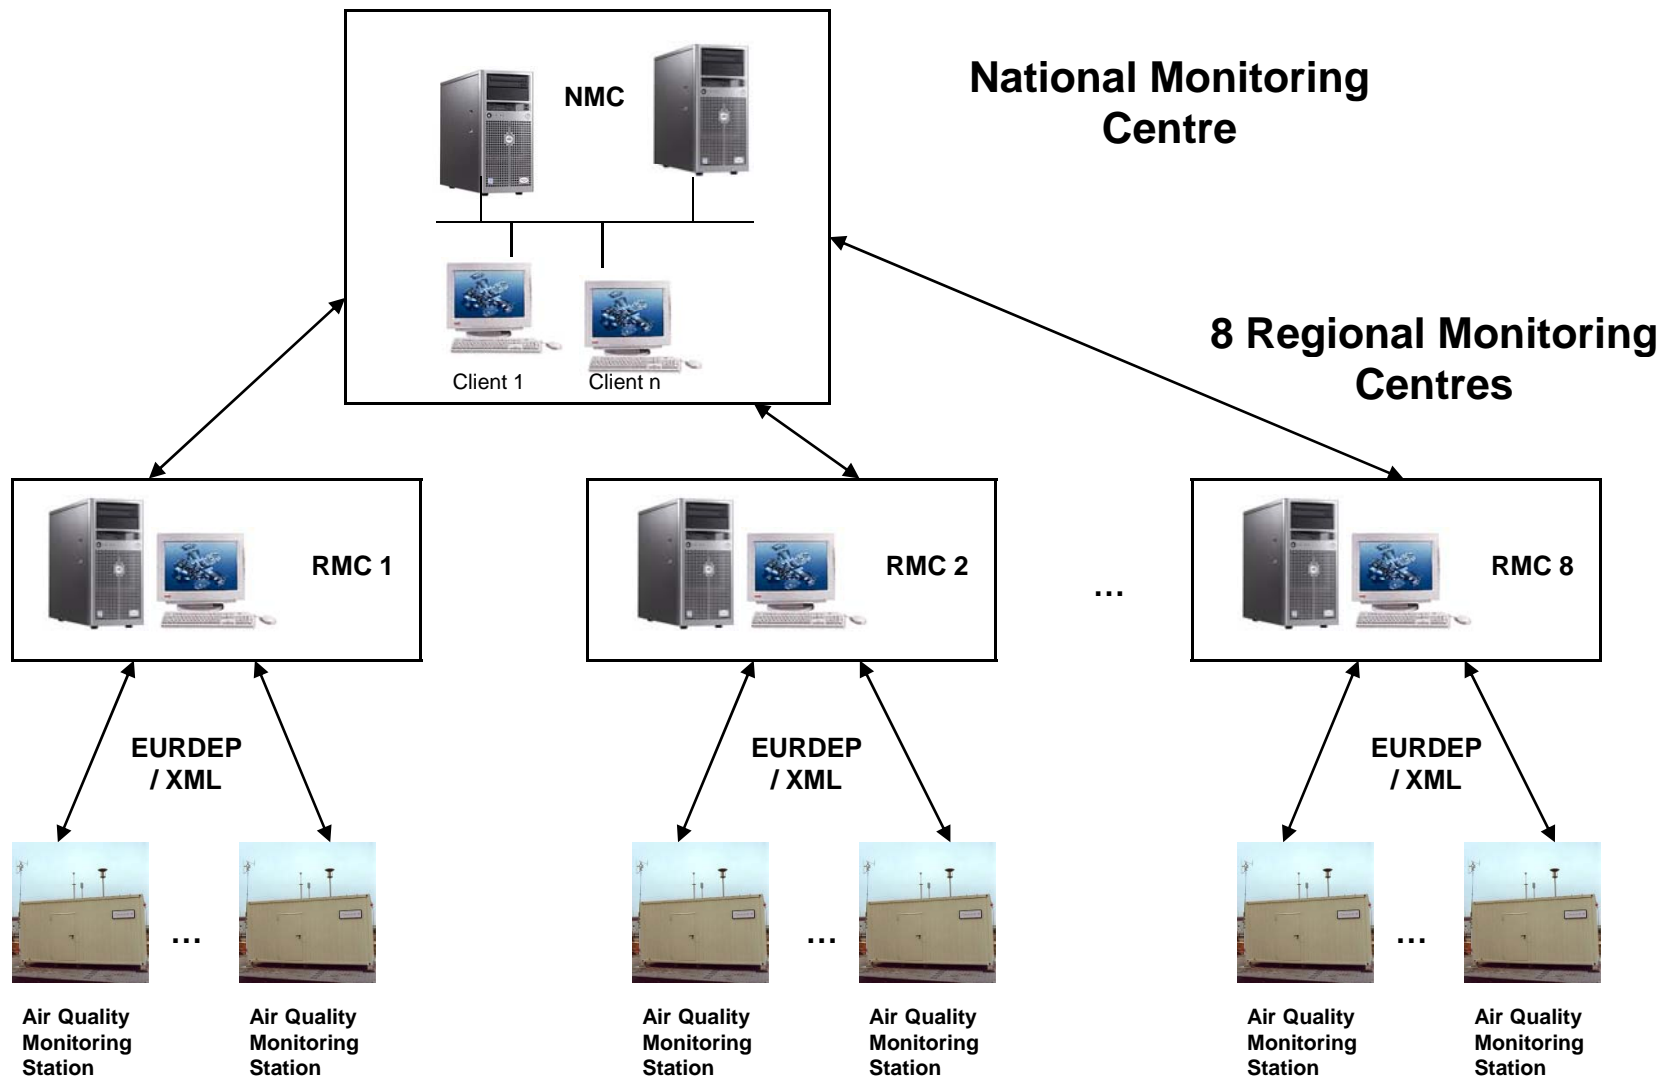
NMC

Client 1 Client n

National Monitoring Centre

8 Regional Monitoring Centres

RMC 1

RMC 2

…

RMC 8

EURDEP / XML

EURDEP / XML

EURDEP / XML

Air Quality Monitoring Station

…

Air Quality Monitoring Station

Air Quality Monitoring Station

…

Air Quality Monitoring Station

Air Quality Monitoring Station

…

Air Quality Monitoring Station